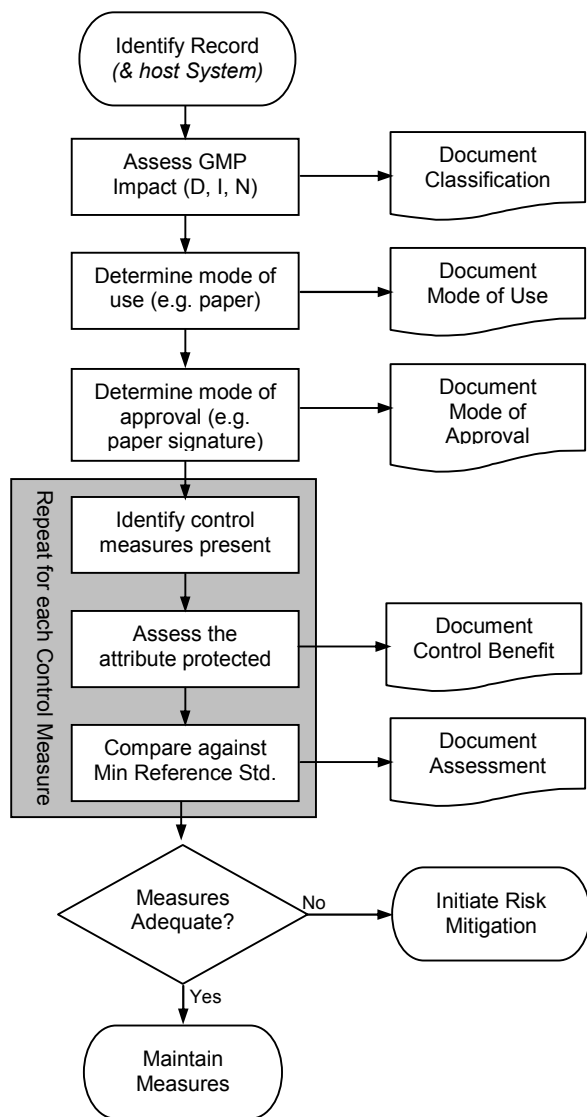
Identify Record
(& host System)

Assess GMP Impact (D, I, N)

Document Classification

Determine mode of use (e.g. paper)

Document Mode of Use

Determine mode of approval (e.g. paper signature)

Document Mode of Approval

Repeat for each Control Measure

Identify control measures present

Assess the attribute protected

Document Control Benefit

Compare against Min Reference Std.

Document Assessment

Measures Adequate?

No

Initiate Risk Mitigation

Yes

Maintain Measures